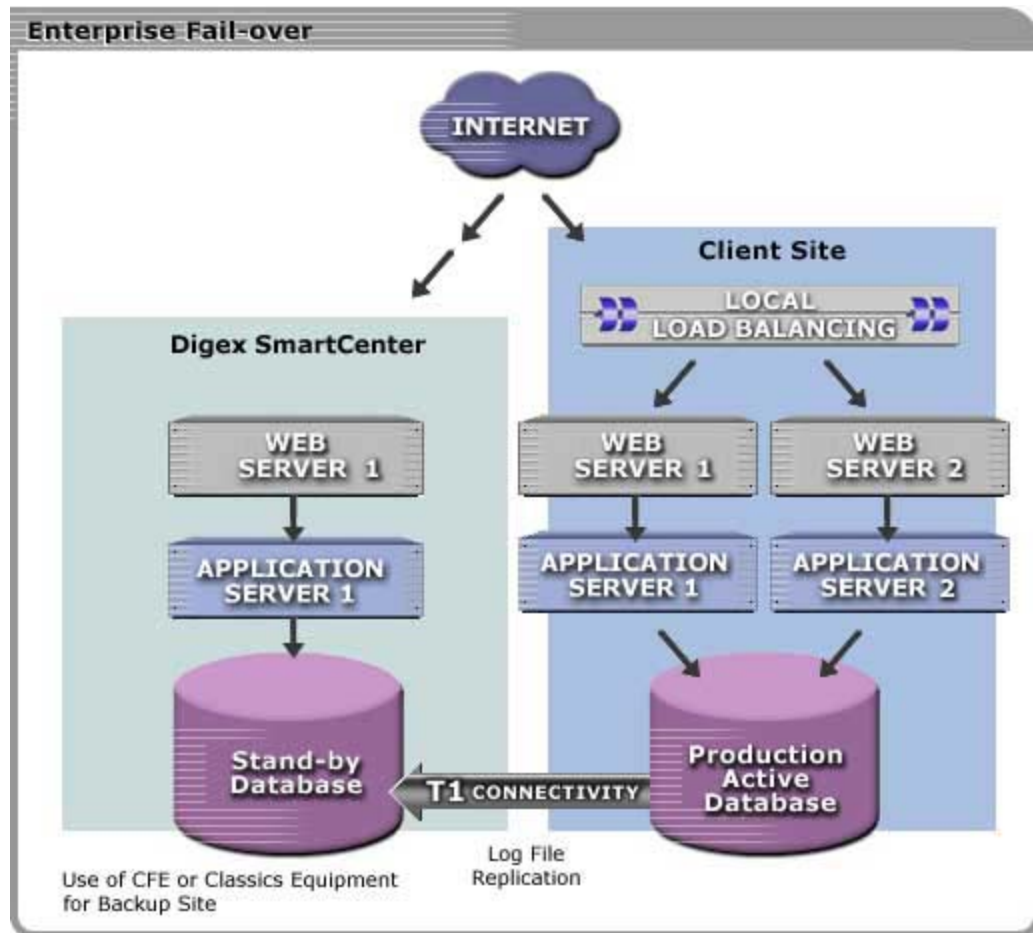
Enterprise Fail-over

INTERNET

Client Site

LOCAL
LOAD BALANCING

Digex SmartCenter

WEB
SERVER 1

APPLICATION
SERVER 1

Stand-by
Database

WEB
SERVER 1

WEB
SERVER 2

APPLICATION
SERVER 1

APPLICATION
SERVER 2

Production
Active
Database

T1 CONNECTIVITY

Log File
Replication

Use of CFE or Classics Equipment
for Backup Site